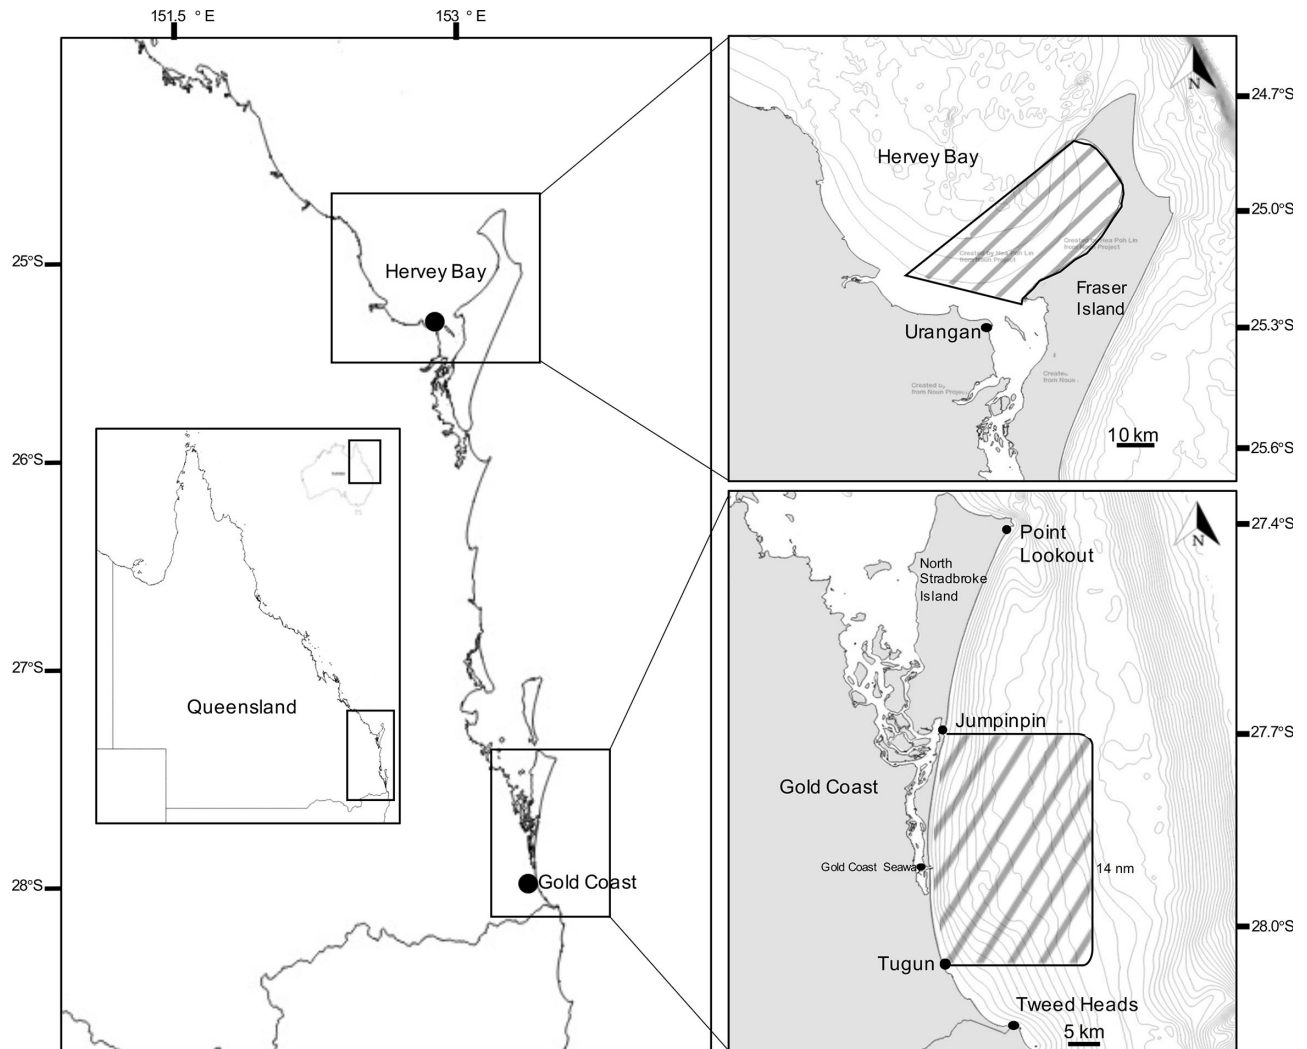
151.5 ° E
153 ° E
25°S
26°S
27°S
28°S
Hervey Bay
Queensland
Gold Coast

N
24.7°S
25.0°S
25.3°S
25.6°S
Hervey Bay
Created by Hea Poh Lin from Noun Project
Created by Hea Poh Lin from Noun Project
Fraser Island
Urangan
Created by from Noun Project
Created by from Noun
10 km

N
27.4°S
27.7°S
28.0°S
Point Lookout
North Stradbroke Island
Jumpinpin
Gold Coast
Gold Coast Seaway
14 nm
Tugun
Tweed Heads
5 km